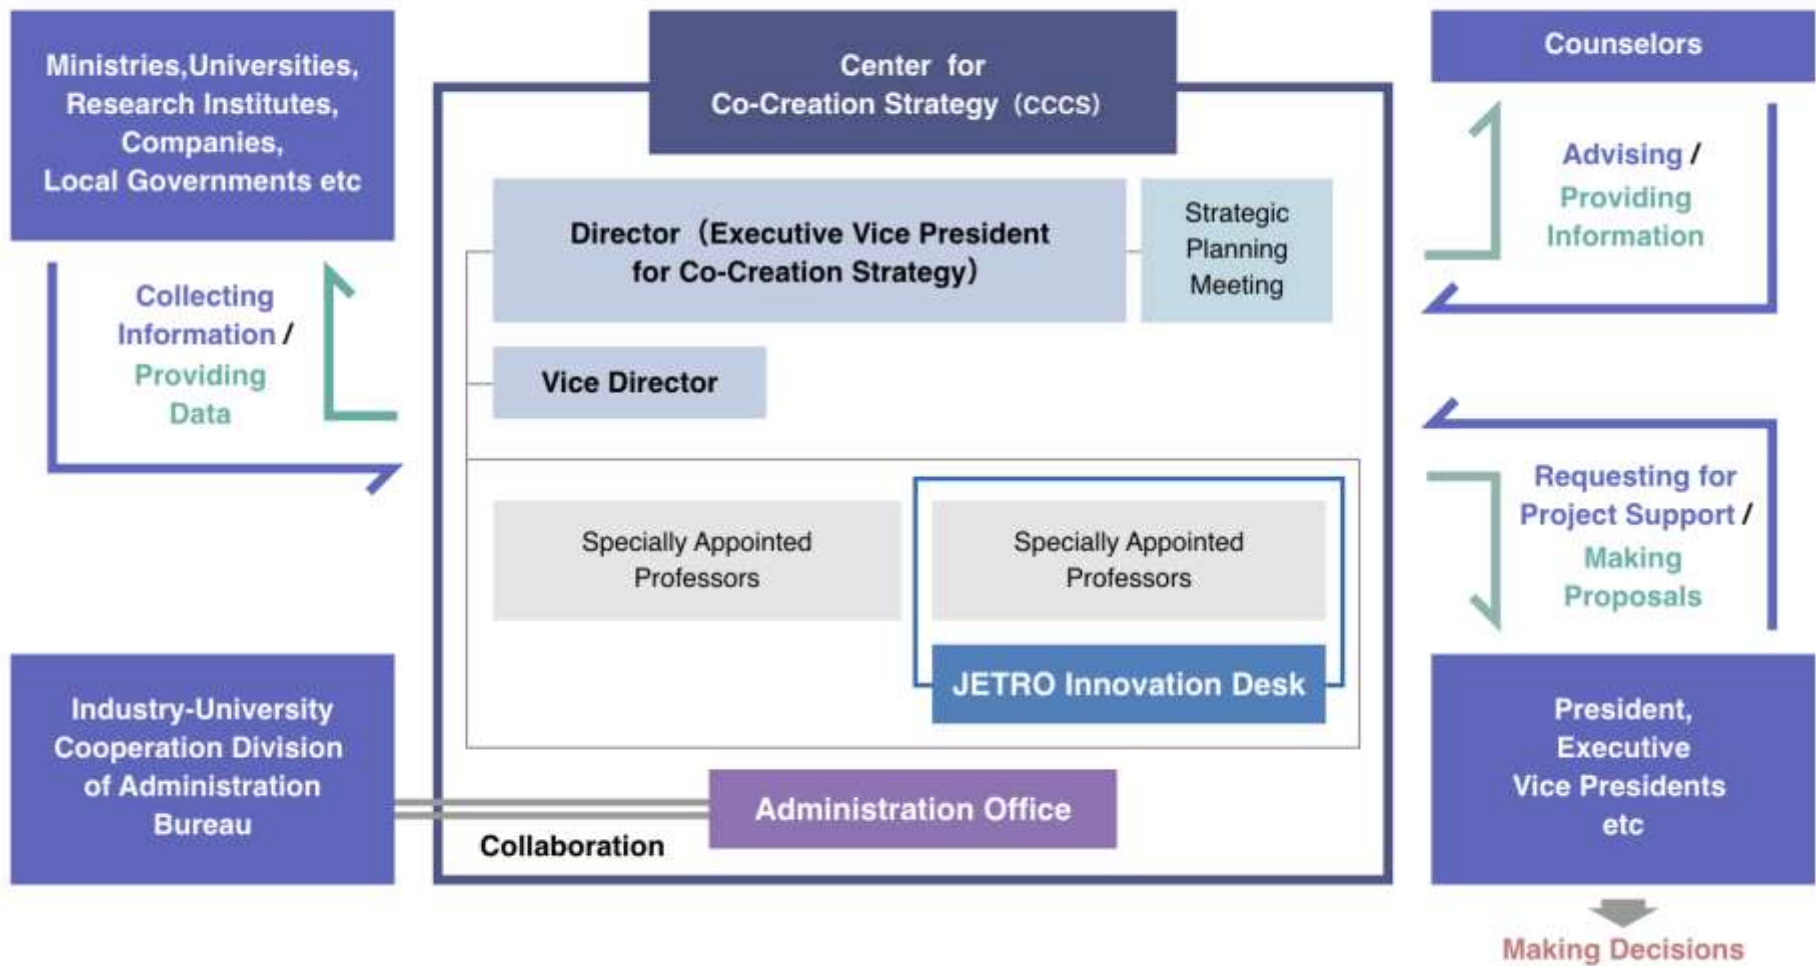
Ministries,Universities, Research Institutes, Companies, Local Governments etc

Center for Co-Creation Strategy（CCCS）

Counselors

Director（Executive Vice President for Co-Creation Strategy）

Strategic Planning Meeting

Advising / Providing Information

Collecting Information / Providing Data

Vice Director

Specially Appointed Professors

Specially Appointed Professors

JETRO Innovation Desk

Requesting for Project Support / Making Proposals

Industry-University Cooperation Division of Administration Bureau

Administration Office

Collaboration

President, Executive Vice Presidents etc

Making Decisions